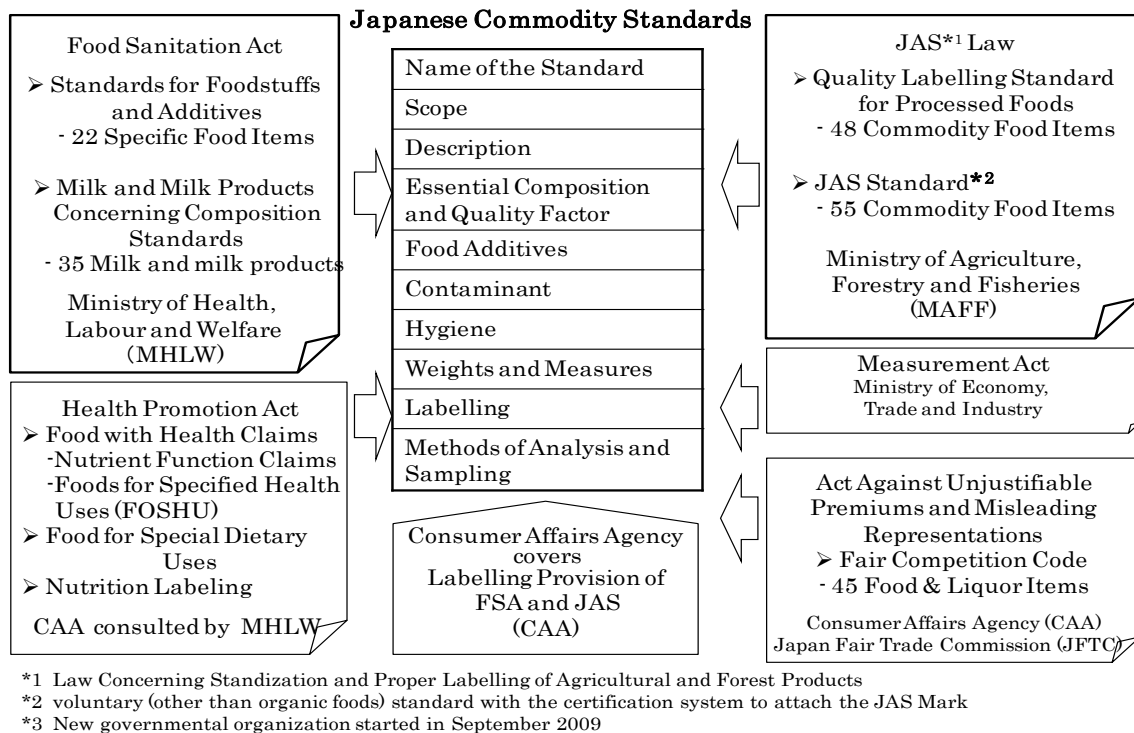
Japanese Commodity Standards

Food Sanitation Act
➢ Standards for Foodstuffs and Additives
- 22 Specific Food Items

➢ Milk and Milk Products Concerning Composition Standards
- 35 Milk and milk products

Ministry of Health, Labour and Welfare (MHLW)

| Name of the Standard |
|---|
| Scope |
| Description |
| Essential Composition and Quality Factor |
| Food Additives |
| Contaminant |
| Hygiene |
| Weights and Measures |
| Labelling |
| Methods of Analysis and Sampling |

JAS*1 Law
➢ Quality Labelling Standard for Processed Foods
- 48 Commodity Food Items

➢ JAS Standard*2
- 55 Commodity Food Items

Ministry of Agriculture, Forestry and Fisheries (MAFF)

Measurement Act
Ministry of Economy, Trade and Industry

Health Promotion Act
➢ Food with Health Claims
-Nutrient Function Claims
-Foods for Specified Health Uses (FOSHU)
➢ Food for Special Dietary Uses
➢ Nutrition Labeling
CAA consulted by MHLW

Consumer Affairs Agency covers Labelling Provision of FSA and JAS (CAA)

Act Against Unjustifiable Premiums and Misleading Representations
➢ Fair Competition Code
- 45 Food & Liquor Items

Consumer Affairs Agency (CAA)
Japan Fair Trade Commission (JFTC)

*1 Law Concerning Standization and Proper Labelling of Agricultural and Forest Products
*2 voluntary (other than organic foods) standard with the certification system to attach the JAS Mark
*3 New governmental organization started in September 2009